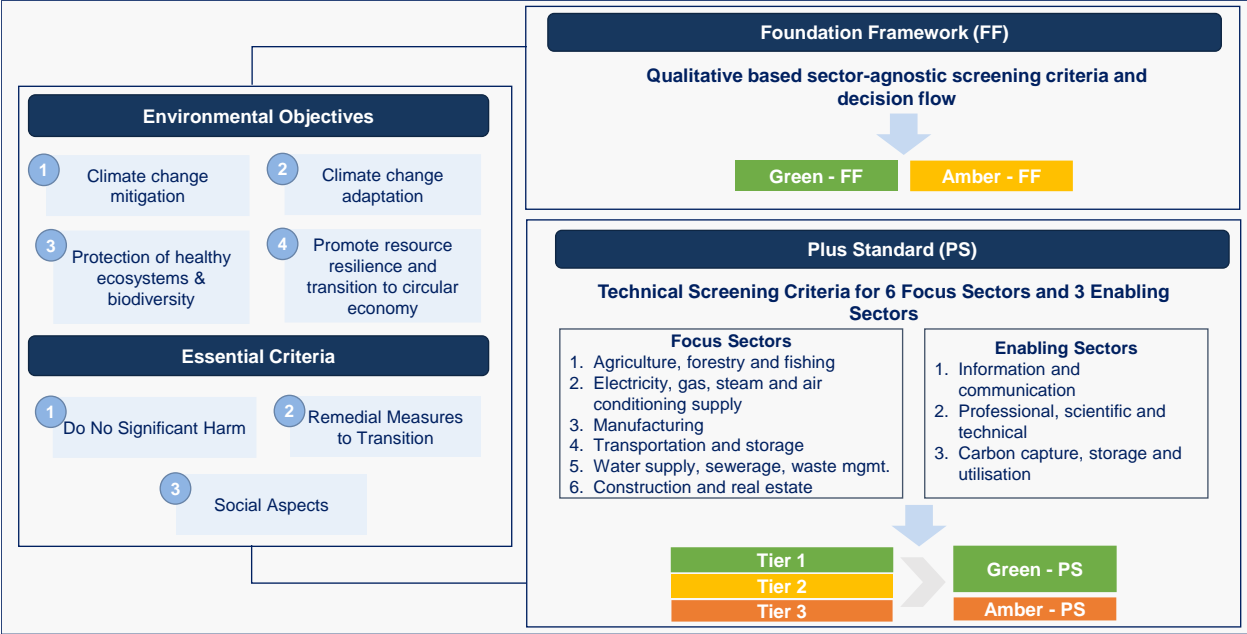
Environmental Objectives

1 Climate change mitigation

2 Climate change adaptation

3 Protection of healthy ecosystems & biodiversity

4 Promote resource resilience and transition to circular economy

Essential Criteria

1 Do No Significant Harm

2 Remedial Measures to Transition

3 Social Aspects

Foundation Framework (FF)

Qualitative based sector-agnostic screening criteria and decision flow

Green - FF

Amber - FF

Plus Standard (PS)

Technical Screening Criteria for 6 Focus Sectors and 3 Enabling Sectors

Focus Sectors
1. Agriculture, forestry and fishing
2. Electricity, gas, steam and air conditioning supply
3. Manufacturing
4. Transportation and storage
5. Water supply, sewerage, waste mgmt.
6. Construction and real estate

Enabling Sectors
1. Information and communication
2. Professional, scientific and technical
3. Carbon capture, storage and utilisation

Tier 1
Tier 2
Tier 3

Green - PS

Amber - PS